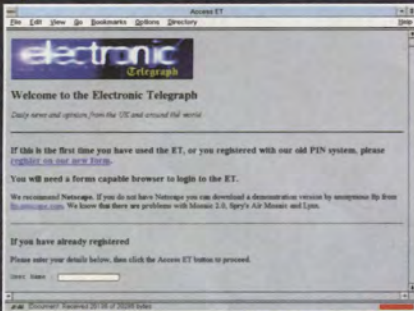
Access ET

File Edit View Go Bookmarks Options Directory

electronic Telegraph

Welcome to the Electronic Telegraph

Daily news and opinion from the UK and around the world

If this is the first time you have used the ET, or you registered with our old PIN system, please register on our new form.

You will need a forms capable browser to login to the ET.

We recommend Netscape. If you do not have Netscape you can download a demonstration version by anonymous ftp from ftp.netscape.com. We know that there are problems with Mosaic 2.0, Spry's Air Mosaic and Lynx.

If you have already registered

Please enter your details below, then click the Access ET button to proceed.

User Name

Document: Received 20136 of 20298 bytes